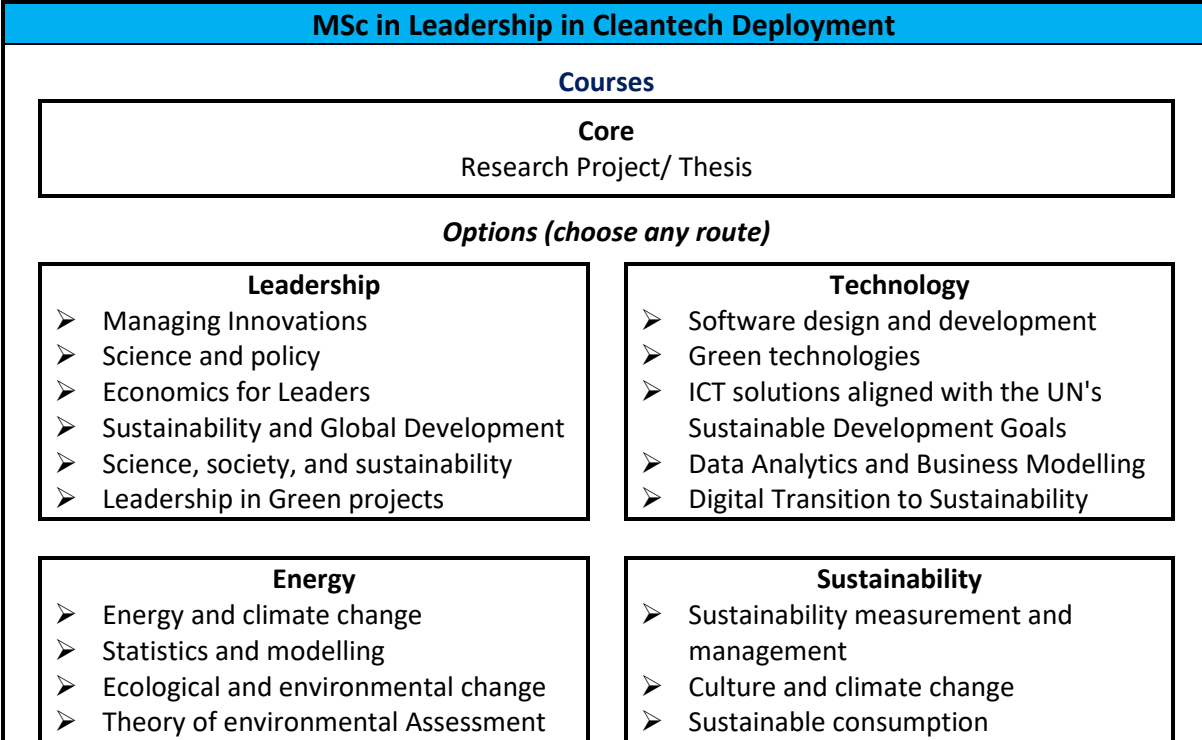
MSc in Leadership in Cleantech Deployment

Courses

Core
Research Project/ Thesis

Options (choose any route)

Leadership
- Managing Innovations
- Science and policy
- Economics for Leaders
- Sustainability and Global Development
- Science, society, and sustainability
- Leadership in Green projects

Technology
- Software design and development
- Green technologies
- ICT solutions aligned with the UN's Sustainable Development Goals
- Data Analytics and Business Modelling
- Digital Transition to Sustainability

Energy
- Energy and climate change
- Statistics and modelling
- Ecological and environmental change
- Theory of environmental Assessment

Sustainability
- Sustainability measurement and management
- Culture and climate change
- Sustainable consumption